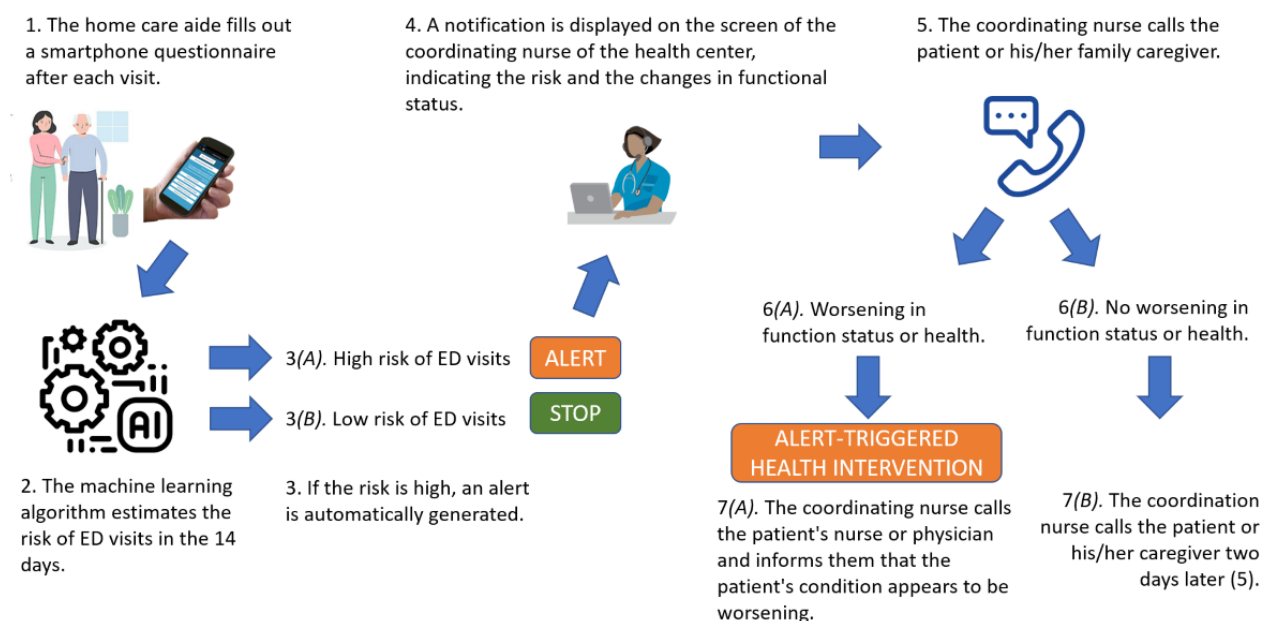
1. The home care aide fills out a smartphone questionnaire after each visit.

2. The machine learning algorithm estimates the risk of ED visits in the 14 days.

AI

3(A). High risk of ED visits

ALERT

3(B). Low risk of ED visits

STOP

3. If the risk is high, an alert is automatically generated.

4. A notification is displayed on the screen of the coordinating nurse of the health center, indicating the risk and the changes in functional status.

5. The coordinating nurse calls the patient or his/her family caregiver.

6(A). Worsening in function status or health.

6(B). No worsening in function status or health.

ALERT-TRIGGERED HEALTH INTERVENTION

7(A). The coordinating nurse calls the patient's nurse or physician and informs them that the patient's condition appears to be worsening.

7(B). The coordination nurse calls the patient or his/her caregiver two days later (5).